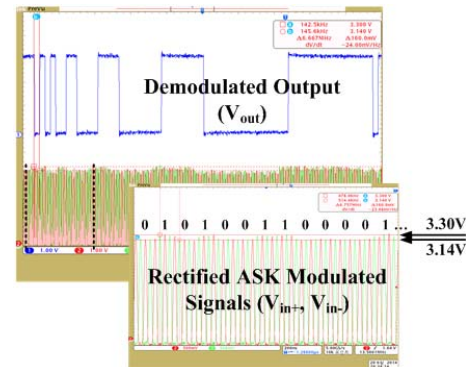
142.5kHz 3.300 V
145.6kHz 3.140 V
Δ3.067kHz Δ160.0mV
dV/dt -24.66mV/ms

Demodulated Output
($V_{out}$)

1.00 V
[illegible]00 V

0 1 0 1 0 0 1 1 0 0 0 1...

3.30V
3.14V

Rectified ASK Modulated
Signals ($V_{in+}$, $V_{in-}$)